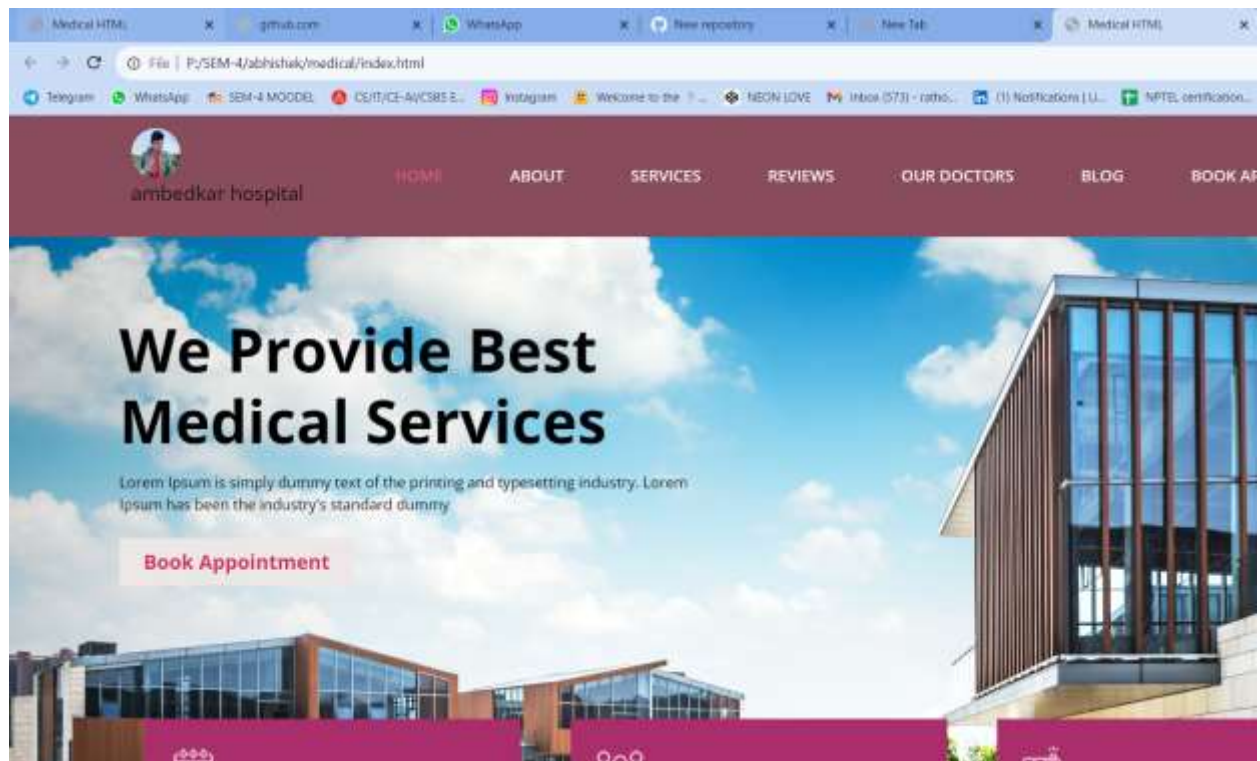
Medical HTML ×
github.com ×
WhatsApp ×
New repository ×
New Tab ×
Medical HTML ×

File | P:/SEM-4/abhishek/medical/index.html

Telegram WhatsApp SEM-4 MOODEL CE/IT/CE-AI/CSBS E... Instagram Welcome to the ?... NEON LOVE Inbox (573) - ratho... (1) Notifications | Li... NPTEL certification...

ambedkar hospital

HOME ABOUT SERVICES REVIEWS OUR DOCTORS BLOG BOOK AP

We Provide Best Medical Services

Lorem Ipsum is simply dummy text of the printing and typesetting industry. Lorem Ipsum has been the industry's standard dummy

Book Appointment